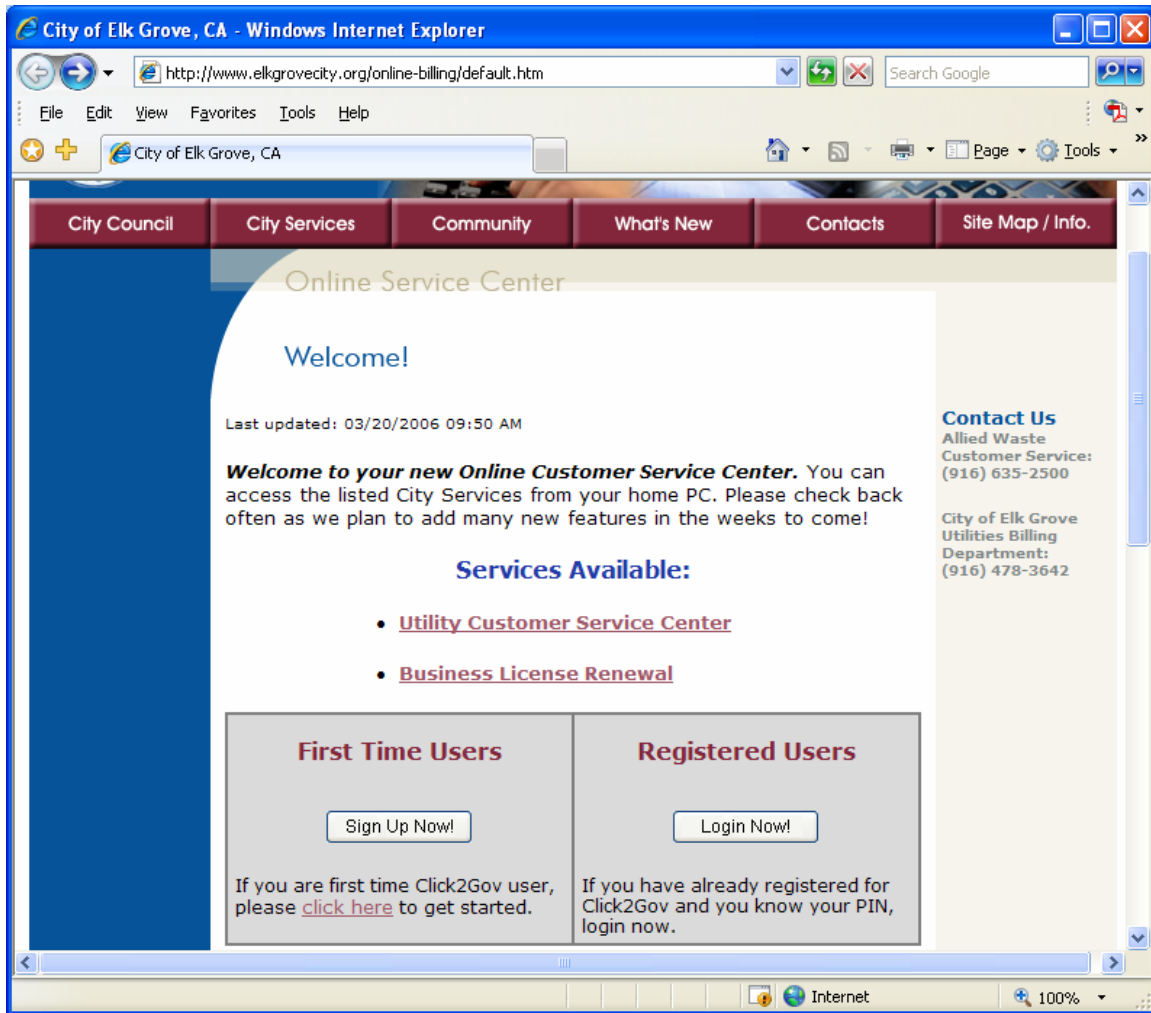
City of Elk Grove, CA - Windows Internet Explorer

http://www.elkgrovecity.org/online-billing/default.htm

Search Google

File Edit View Favorites Tools Help

City of Elk Grove, CA

Page Tools

City Council | City Services | Community | What's New | Contacts | Site Map / Info.

Online Service Center

Welcome!

Last updated: 03/20/2006 09:50 AM

***Welcome to your new Online Customer Service Center.*** You can access the listed City Services from your home PC. Please check back often as we plan to add many new features in the weeks to come!

**Services Available:**

- Utility Customer Service Center
- Business License Renewal

| First Time Users | Registered Users |
|---|---|
| Sign Up Now! | Login Now! |
| If you are first time Click2Gov user, please click here to get started. | If you have already registered for Click2Gov and you know your PIN, login now. |

Contact Us
Allied Waste
Customer Service:
(916) 635-2500

City of Elk Grove
Utilities Billing
Department:
(916) 478-3642

Internet

100%